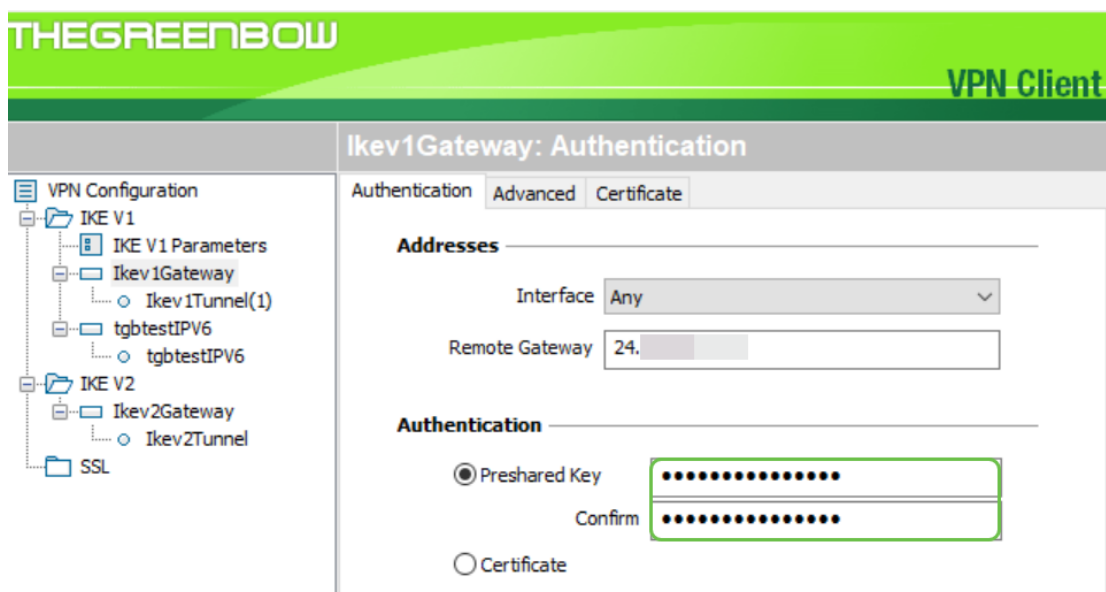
THEGREENBOW

VPN Client

VPN Configuration
IKE V1
IKE V1 Parameters
Ikev1Gateway
Ikev1Tunnel(1)
tgbtestIPV6
tgbtestIPV6
IKE V2
Ikev2Gateway
Ikev2Tunnel
SSL

Ikev1Gateway: Authentication

Authentication | Advanced | Certificate

Addresses

Interface Any

Remote Gateway 24.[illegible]

Authentication

Preshared Key ●●●●●●●●●●●●●●●

Confirm ●●●●●●●●●●●●●●●

Certificate